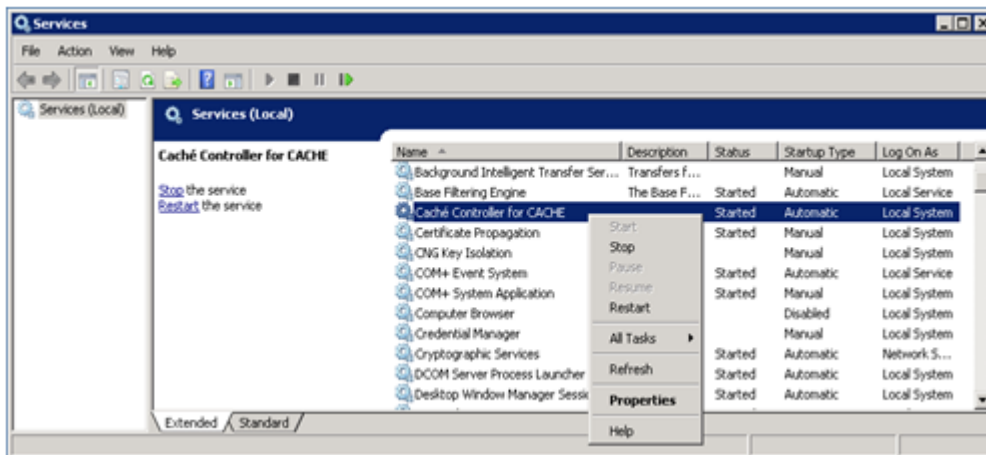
Services

File Action View Help

Services (Local)

Services (Local)

Caché Controller for CACHE

Stop the service
Restart the service

| Name | Description | Status | Startup Type | Log On As |
|---|---|---|---|---|
| Background Intelligent Transfer Ser... | Transfers f... | | Manual | Local System |
| Base Filtering Engine | The Base F... | Started | Automatic | Local Service |
| Caché Controller for CACHE | | Started | Automatic | Local System |
| Certificate Propagation | | Started | Manual | Local System |
| CNG Key Isolation | | | Manual | Local System |
| COM+ Event System | | Started | Automatic | Local Service |
| COM+ System Application | | Started | Manual | Local System |
| Computer Browser | | | Disabled | Local System |
| Credential Manager | | | Manual | Local System |
| Cryptographic Services | | Started | Automatic | Network S... |
| DCOM Server Process Launcher | | Started | Automatic | Local System |
| Desktop Window Manager Sessi... | | Started | Automatic | Local System |

Start
Stop
Pause
Resume
Restart
All Tasks
Refresh
Properties
Help

Extended Standard